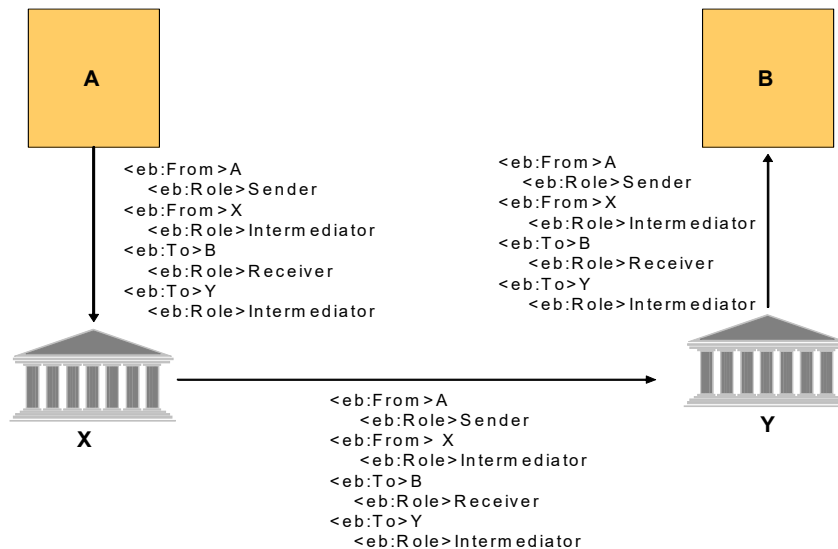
A

B

<eb:From>A
<eb:Role>Sender
<eb:From>X
<eb:Role>Intermediator
<eb:To>B
<eb:Role>Receiver
<eb:To>Y
<eb:Role>Intermediator

<eb:From>A
<eb:Role>Sender
<eb:From>X
<eb:Role>Intermediator
<eb:To>B
<eb:Role>Receiver
<eb:To>Y
<eb:Role>Intermediator

X

Y

<eb:From>A
<eb:Role>Sender
<eb:From> X
<eb:Role>Intermediator
<eb:To>B
<eb:Role>Receiver
<eb:To>Y
<eb:Role>Intermediator